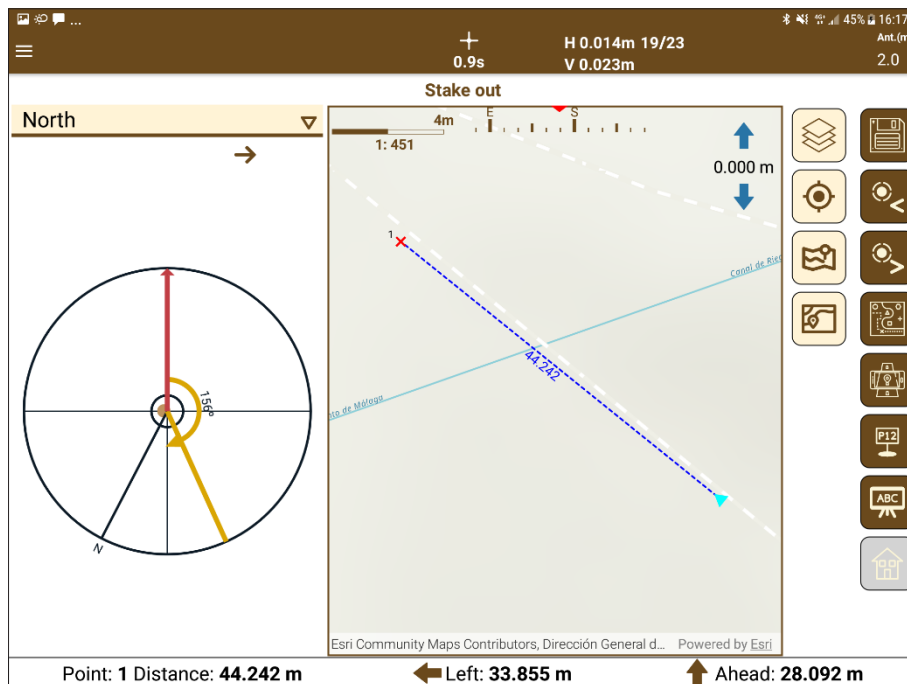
16:17 45%
0.9s
H 0.014m 19/23
V 0.023m
Ant.(m
2.0
Stake out
North
4m
E
S
1: 451
0.000 m
1
Canal de Rie
44.242
to de Málaga
156°
N
Esri Community Maps Contributors, Dirección General d... Powered by Esri
P12
ABC
Point: 1 Distance: 44.242 m
Left: 33.855 m
Ahead: 28.092 m